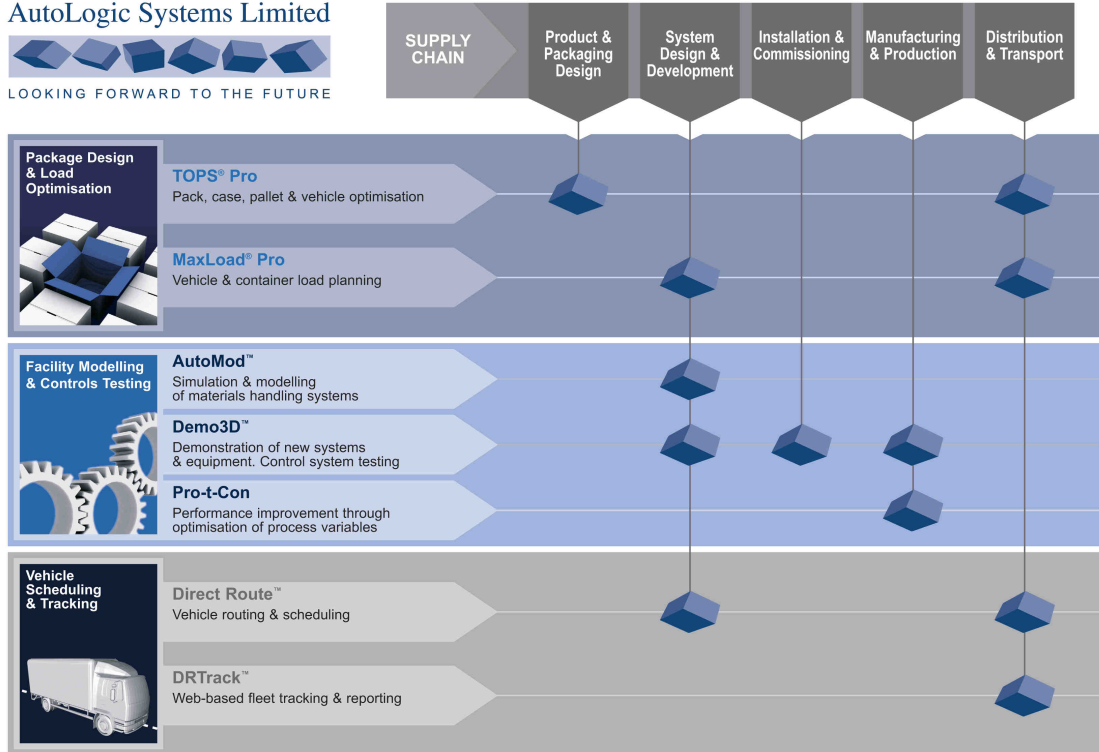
AutoLogic Systems Limited

LOOKING FORWARD TO THE FUTURE

SUPPLY CHAIN

Product & Packaging Design

System Design & Development

Installation & Commissioning

Manufacturing & Production

Distribution & Transport

Package Design & Load Optimisation

TOPS® Pro
Pack, case, pallet & vehicle optimisation

MaxLoad® Pro
Vehicle & container load planning

Facility Modelling & Controls Testing

AutoMod™
Simulation & modelling of materials handling systems

Demo3D™
Demonstration of new systems & equipment. Control system testing

Pro-t-Con
Performance improvement through optimisation of process variables

Vehicle Scheduling & Tracking

Direct Route™
Vehicle routing & scheduling

DRTrack™
Web-based fleet tracking & reporting